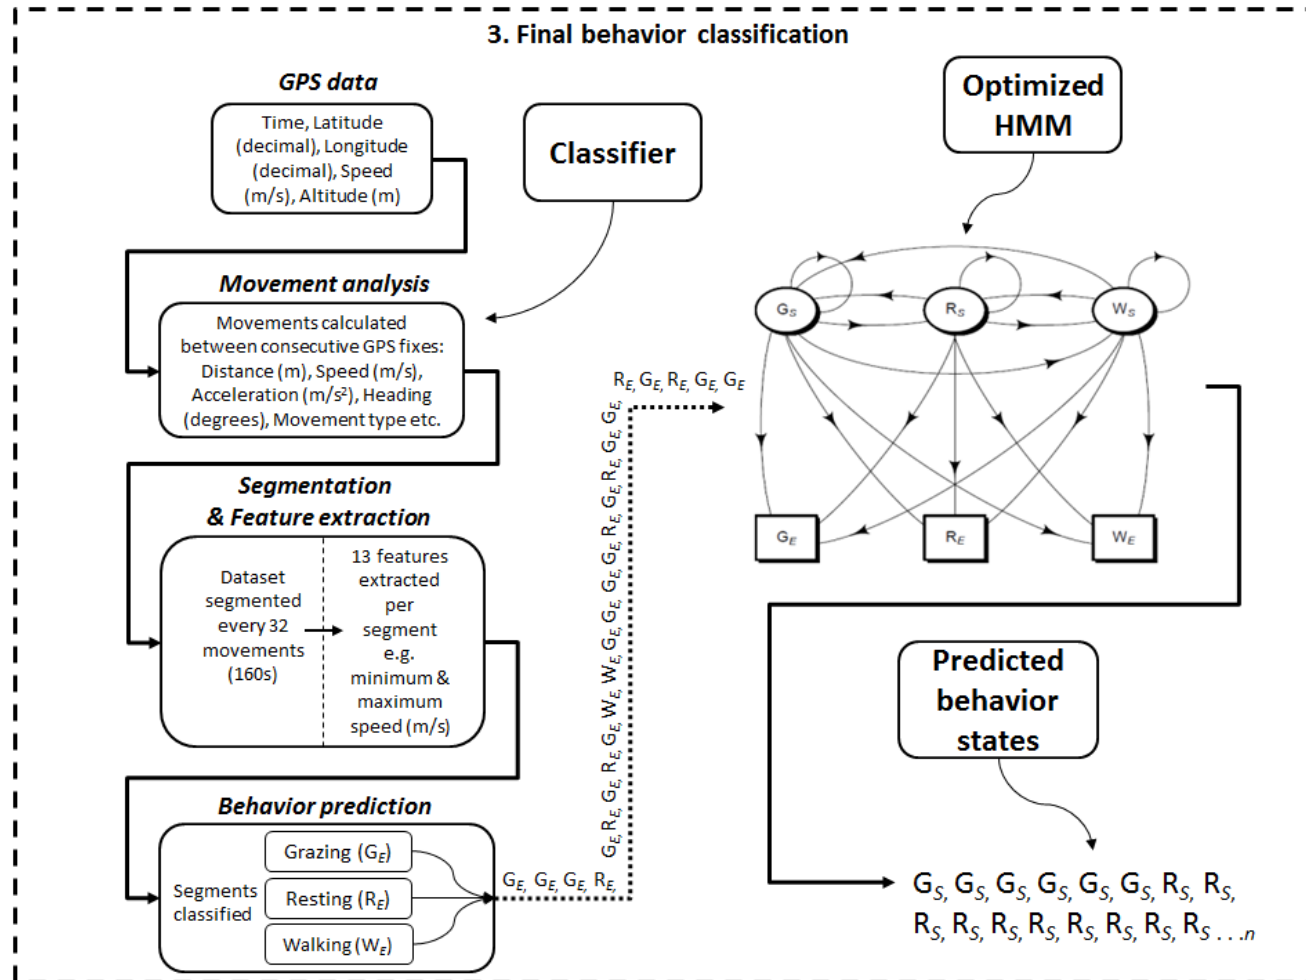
3. Final behavior classification

GPS data

Time, Latitude (decimal), Longitude (decimal), Speed (m/s), Altitude (m)

Classifier

Optimized HMM

Movement analysis

Movements calculated between consecutive GPS fixes: Distance (m), Speed (m/s), Acceleration (m/s$^2$), Heading (degrees), Movement type etc.

$G_S$ $R_S$ $W_S$

$G_E$ $R_E$ $W_E$

$R_E$, $G_E$, $R_E$, $G_E$, $G_E$

Segmentation & Feature extraction

Dataset segmented every 32 movements (160s)

13 features extracted per segment e.g. minimum & maximum speed (m/s)

$G_E$, $R_E$, $G_E$, $R_E$, $G_E$, $W_E$, $W_E$, $G_E$, $G_E$, $G_E$, $R_E$, $G_E$, $R_E$, $G_E$, $G_E$,

Predicted behavior states

Behavior prediction

Segments classified

Grazing ($G_E$)

Resting ($R_E$)

Walking ($W_E$)

$G_E$, $G_E$, $G_E$, $R_E$,

$G_S$, $G_S$, $G_S$, $G_S$, $G_S$, $G_S$, $R_S$, $R_S$, $R_S$, $R_S$, $R_S$, $R_S$, $R_S$, $R_S$, $R_S$, $R_S$ . . .$n$